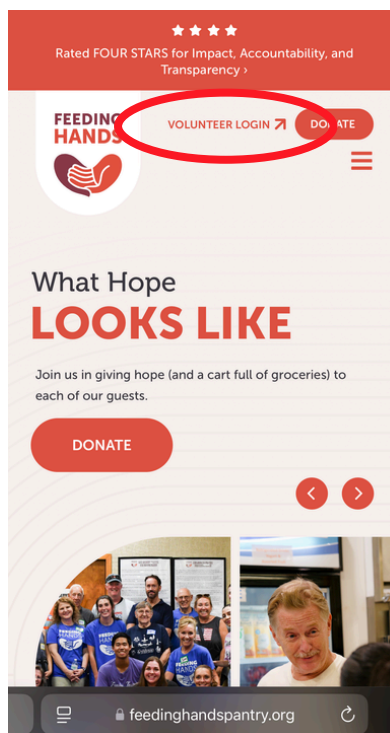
★★★★
Rated FOUR STARS for Impact, Accountability, and Transparency ›

FEEDING HANDS

VOLUNTEER LOGIN ↗ DONATE

What Hope
LOOKS LIKE

Join us in giving hope (and a cart full of groceries) to each of our guests.

DONATE

‹ ›

feedinghandspantry.org